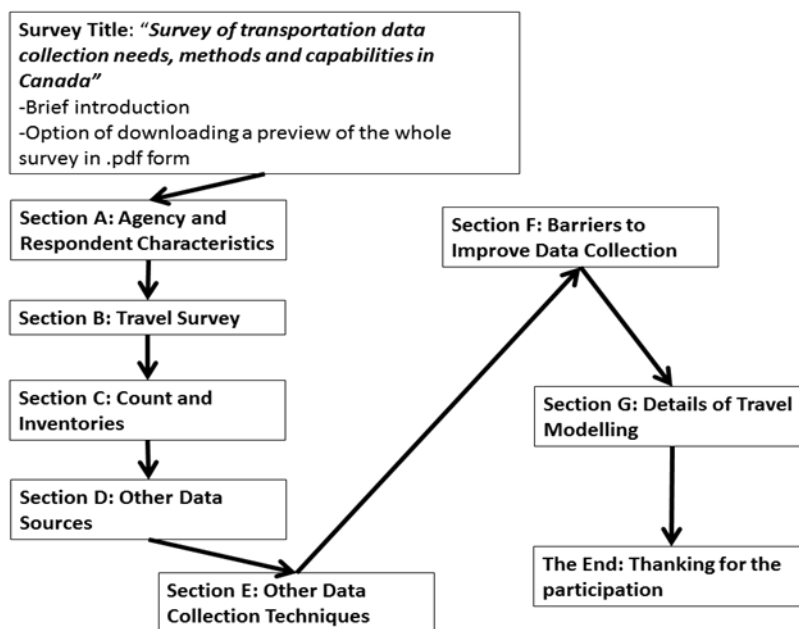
Survey Title: "Survey of transportation data collection needs, methods and capabilities in Canada"
-Brief introduction
-Option of downloading a preview of the whole survey in .pdf form

Section A: Agency and Respondent Characteristics

Section B: Travel Survey

Section C: Count and Inventories

Section D: Other Data Sources

Section E: Other Data Collection Techniques

Section F: Barriers to Improve Data Collection

Section G: Details of Travel Modelling

The End: Thanking for the participation